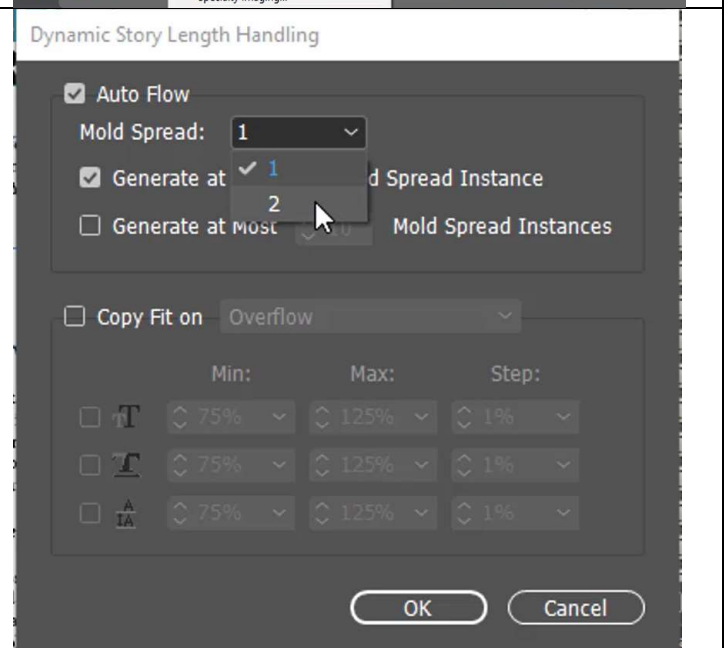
Dynamic Story Length Handling

Auto Flow

Mold Spread: 1

1

2

Generate at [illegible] d Spread Instance

Generate at Most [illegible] Mold Spread Instances

Copy Fit on Overflow

Min: Max: Step:

75% 125% 1%

75% 125% 1%

75% 125% 1%

OK Cancel